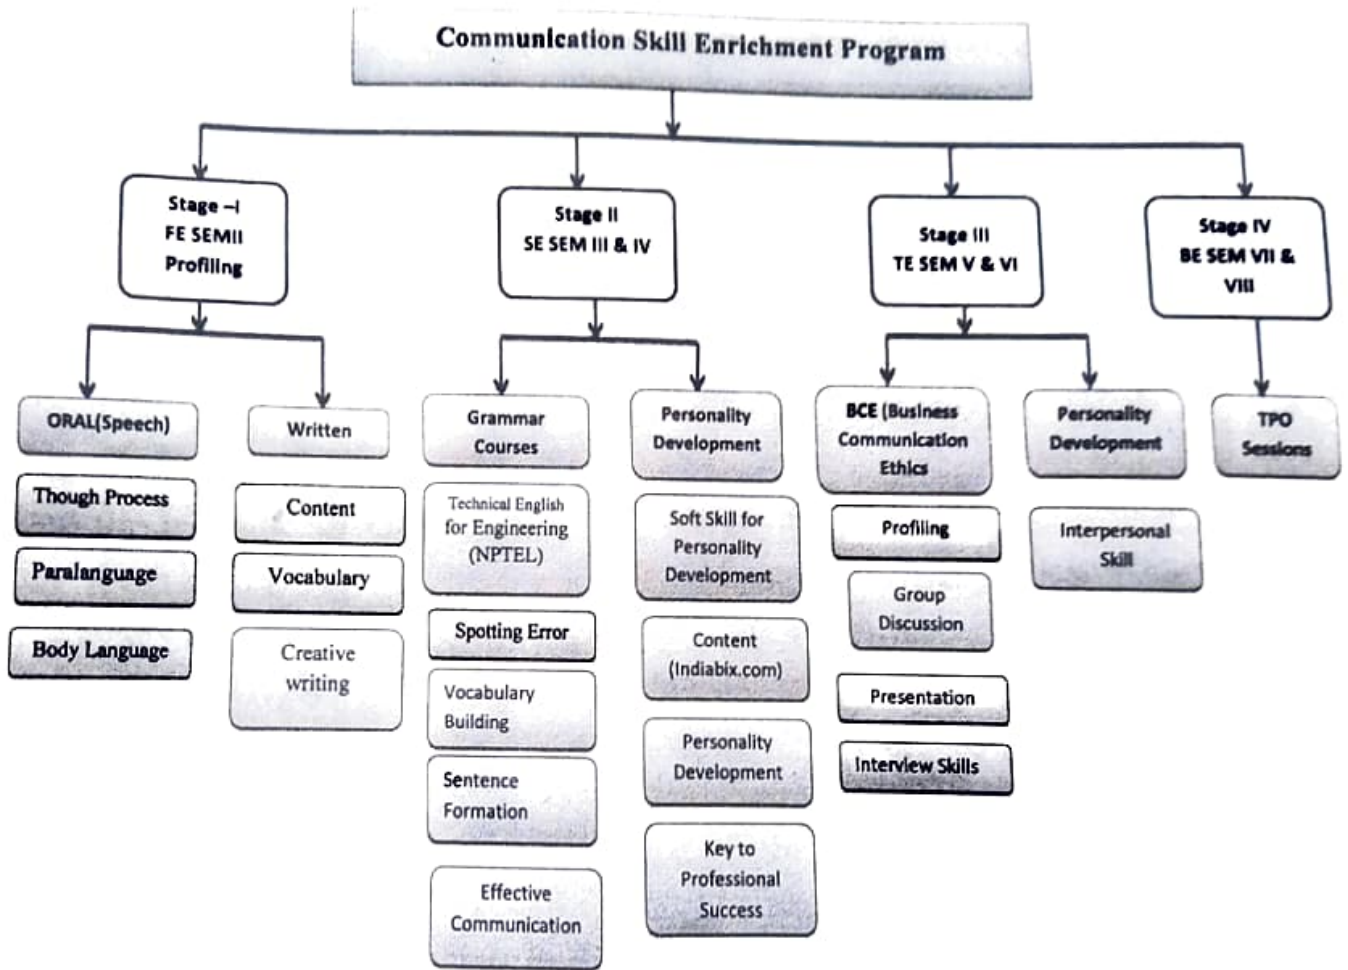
Communication Skill Enrichment Program

Stage –I
FE SEMII
Profiling

ORAL(Speech)
Though Process
Paralanguage
Body Language

Written
Content
Vocabulary
Creative writing

Stage II
SE SEM III & IV

Grammar Courses
Technical English for Engineering (NPTEL)
Spotting Error
Vocabulary Building
Sentence Formation
Effective Communication

Personality Development
Soft Skill for Personality Development
Content (Indiabix.com)
Personality Development
Key to Professional Success

Stage III
TE SEM V & VI

BCE (Business Communication Ethics
Profiling
Group Discussion
Presentation
Interview Skills

Personality Development
Interpersonal Skill

Stage IV
BE SEM VII & VIII

TPO Sessions